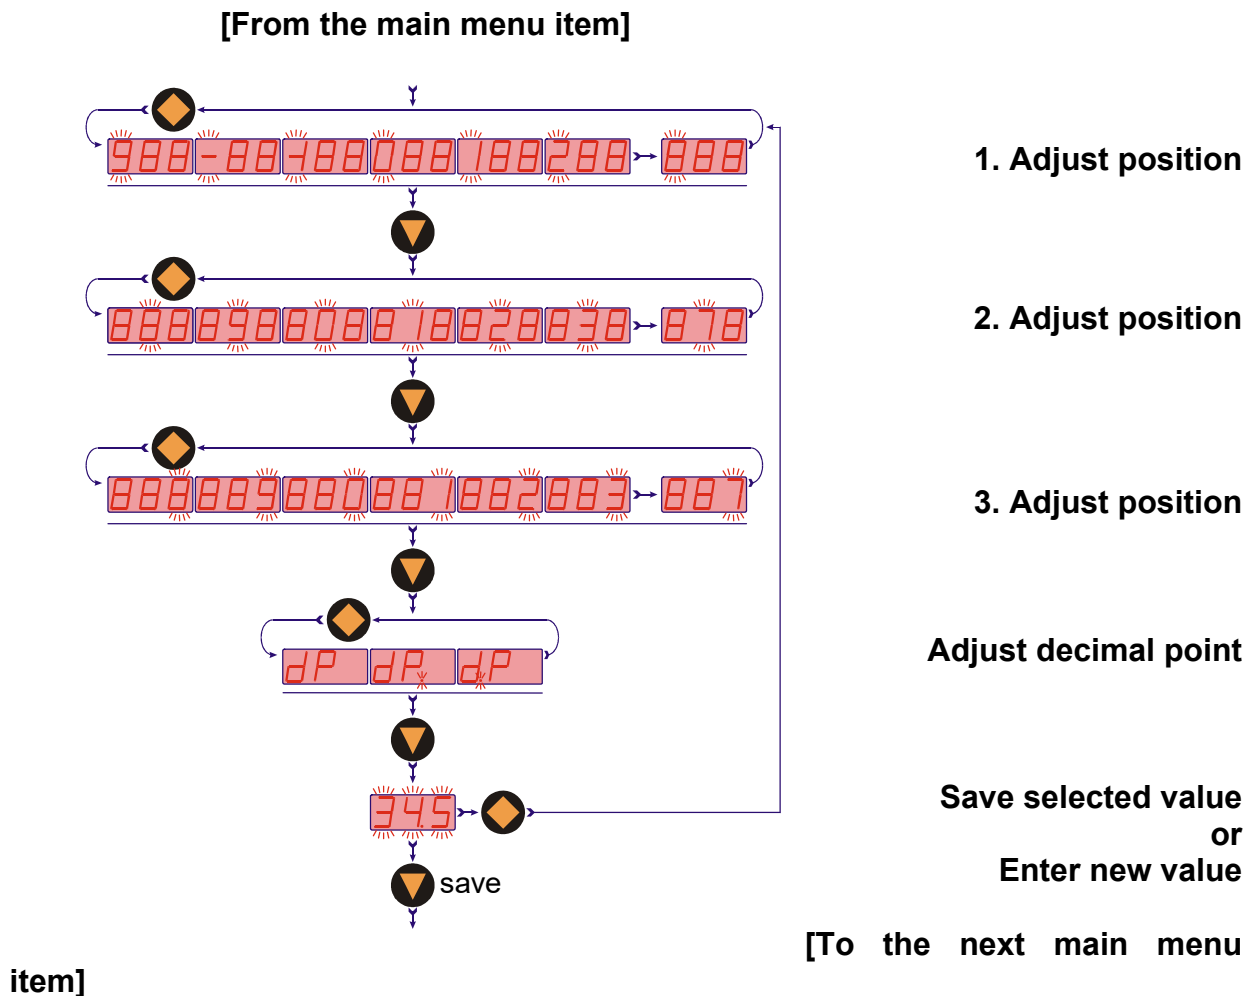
[From the main menu item]

988 -88 -188 088 188 288 888

1. Adjust position

888 898 808 818 828 838 878

2. Adjust position

888 889 880 881 882 883 887

3. Adjust position

dP dP. d.P

Adjust decimal point

345

Save selected value
or
Enter new value

save

[To the next main menu item]